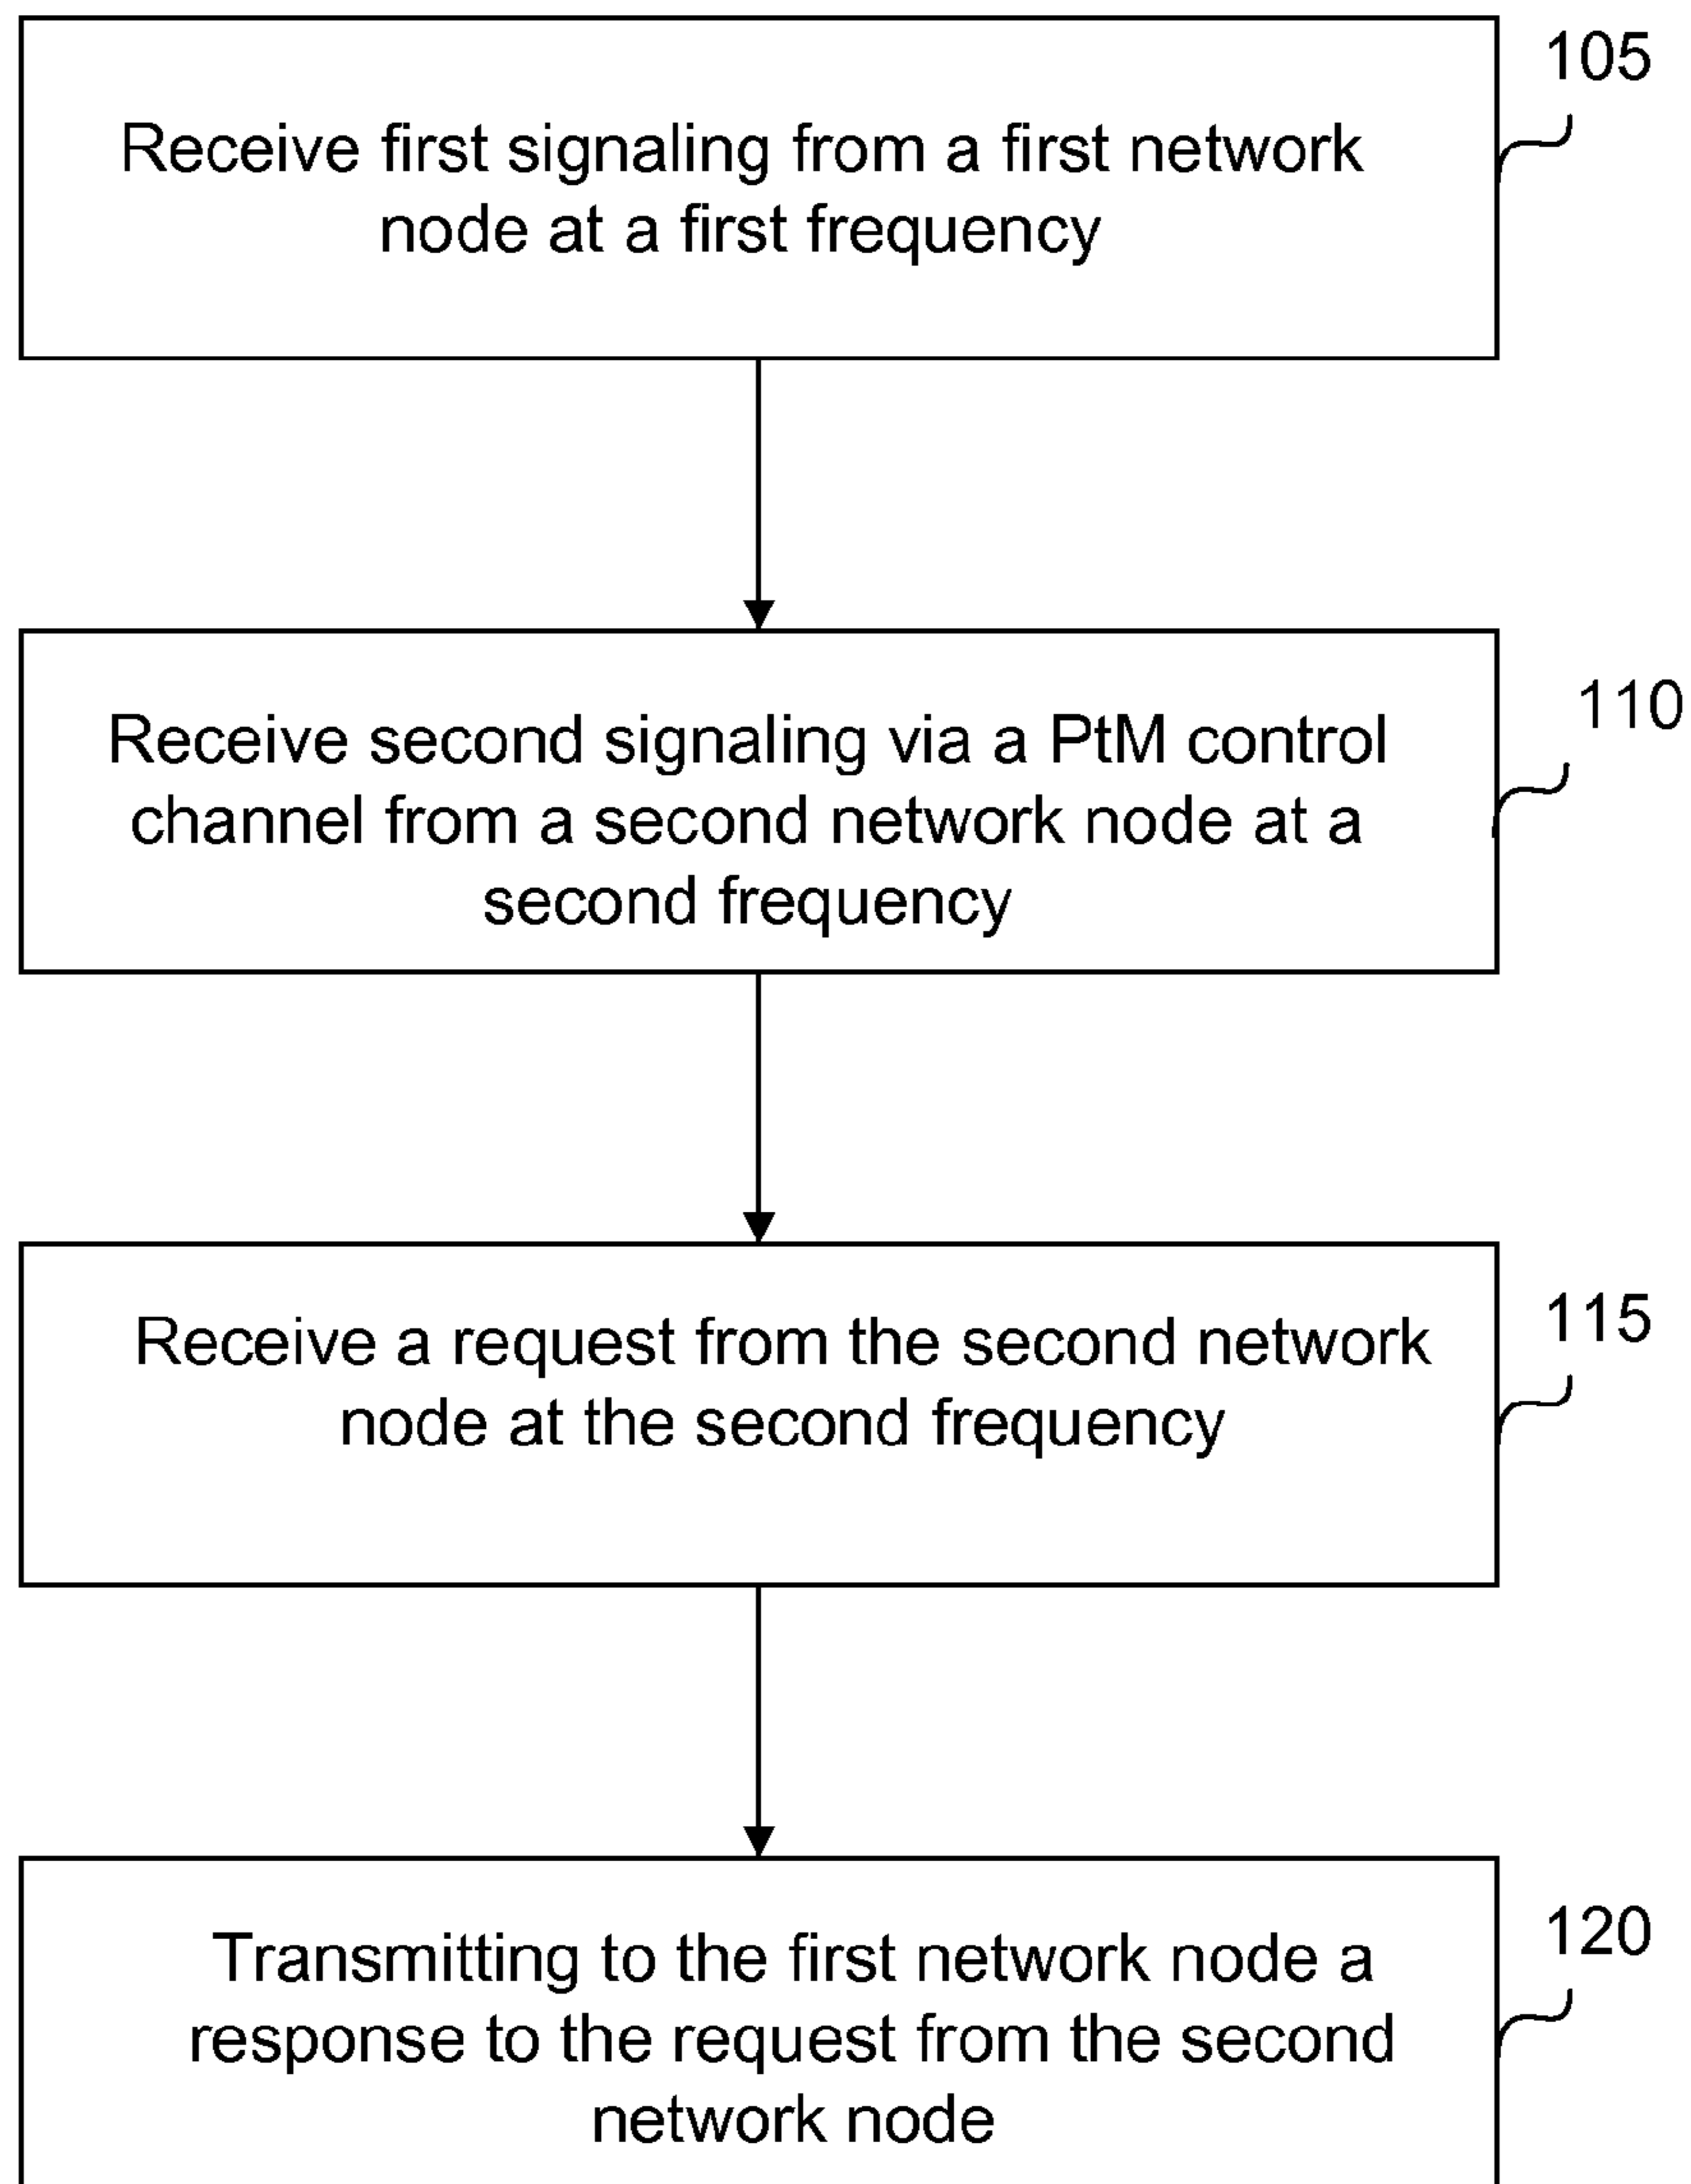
105

Receive first signaling from a first network node at a first frequency

110

Receive second signaling via a PtM control channel from a second network node at a second frequency

115

Receive a request from the second network node at the second frequency

120

Transmitting to the first network node a response to the request from the second network node